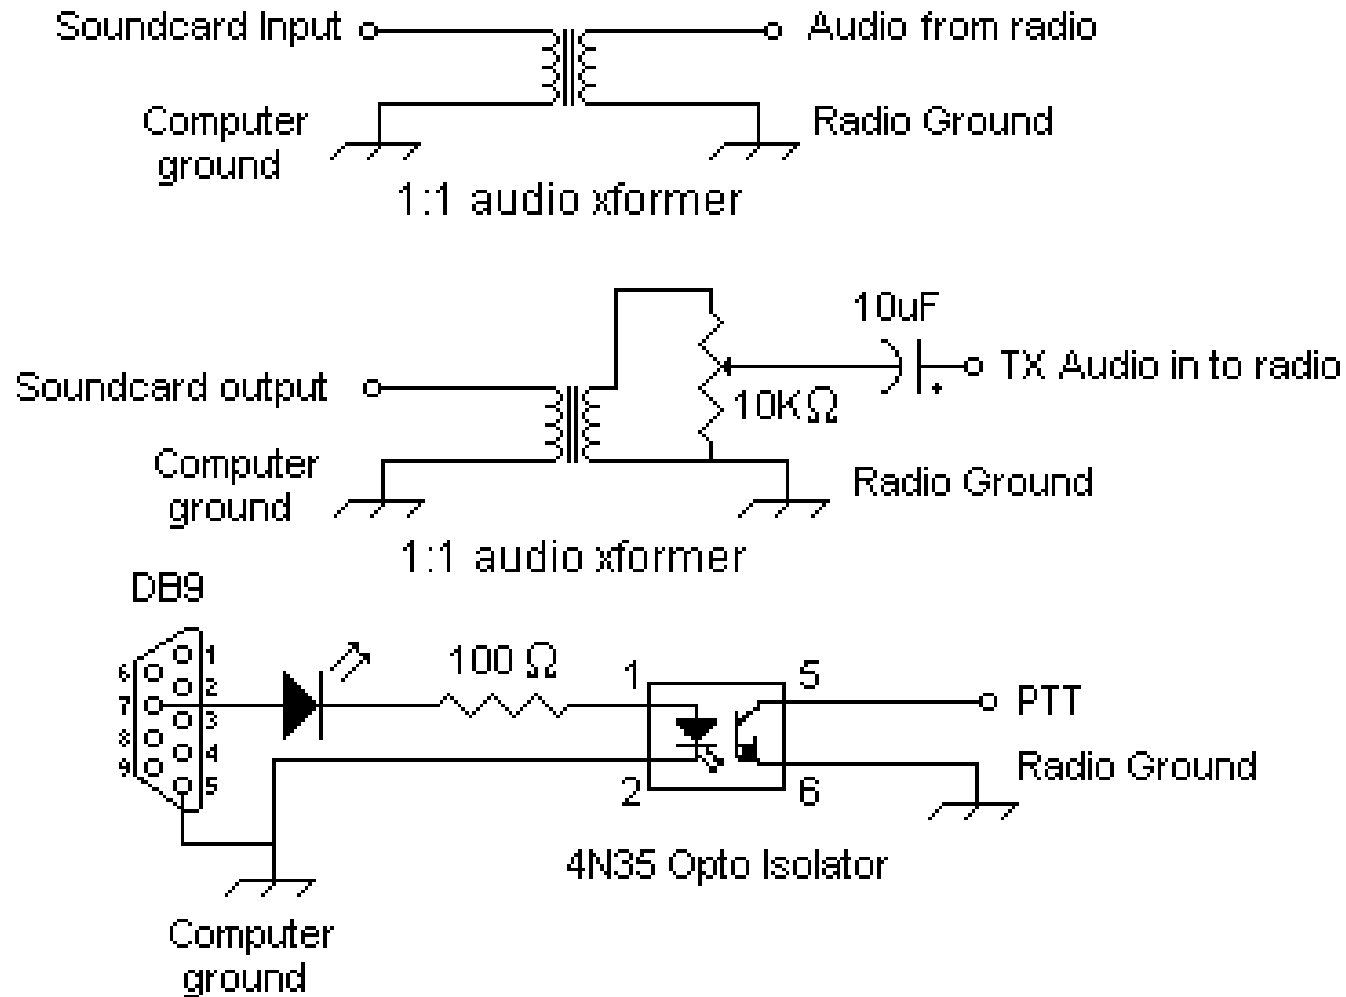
Soundcard Input
Audio from radio
Computer ground
Radio Ground
1:1 audio xformer

10uF
Soundcard output
TX Audio in to radio
10K$\Omega$
Computer ground
Radio Ground
1:1 audio xformer

DB9
6
7
8
9
1
2
3
4
5
100 $\Omega$
1
2
5
6
PTT
Radio Ground
4N35 Opto Isolator
Computer ground